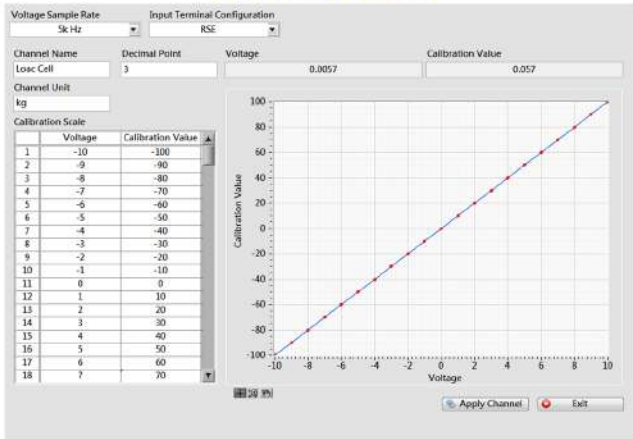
Voltage Sample Rate
5k Hz

Input Terminal Configuration
RSE

Channel Name
Loac Cell

Decimal Point
3

Voltage
0.0057

Calibration Value
0.057

Channel Unit
kg

Calibration Scale

| | Voltage | Calibration Value |
|---|---|---|
| 1 | -10 | -100 |
| 2 | -9 | -90 |
| 3 | -8 | -80 |
| 4 | -7 | -70 |
| 5 | -6 | -60 |
| 6 | -5 | -50 |
| 7 | -4 | -40 |
| 8 | -3 | -30 |
| 9 | -2 | -20 |
| 10 | -1 | -10 |
| 11 | 0 | 0 |
| 12 | 1 | 10 |
| 13 | 2 | 20 |
| 14 | 3 | 30 |
| 15 | 4 | 40 |
| 16 | 5 | 50 |
| 17 | 6 | 60 |
| 18 | 7 | 70 |

100
80
60
40
20
0
-20
-40
-60
-80
-100
Calibration Value
-10 -8 -6 -4 -2 0 2 4 6 8 10
Voltage

Apply Channel
Exit